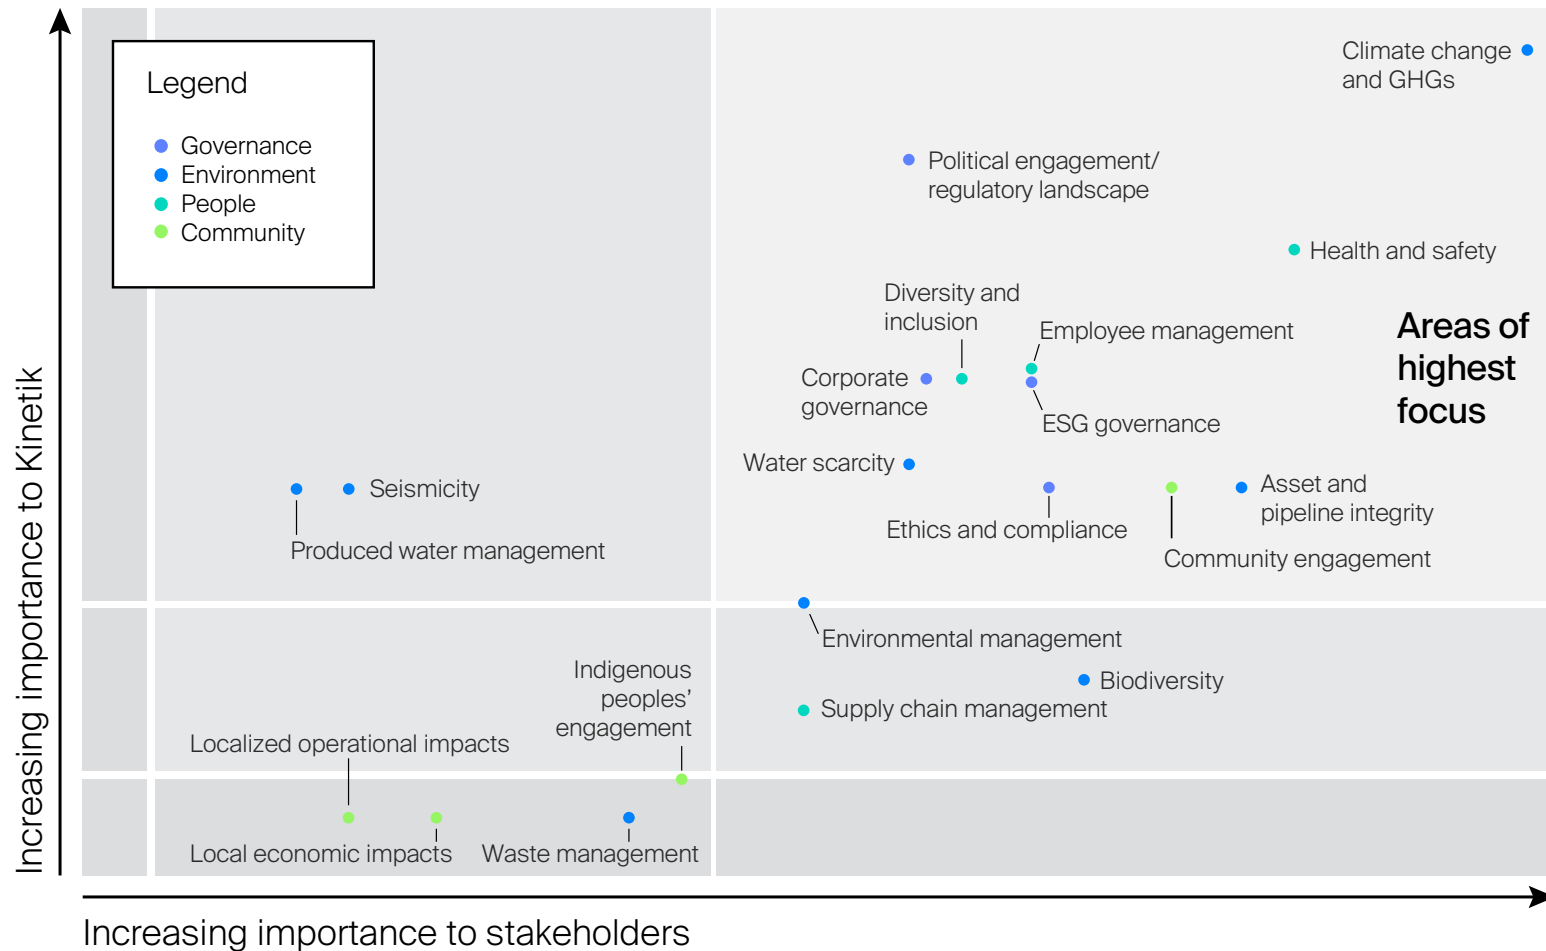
Legend

Governance
Environment
People
Community

Climate change and GHGs

Political engagement/ regulatory landscape

Health and safety

Diversity and inclusion

Employee management

Areas of highest focus

Corporate governance

ESG governance

Water scarcity

Seismicity

Asset and pipeline integrity

Ethics and compliance

Community engagement

Produced water management

Environmental management

Biodiversity

Supply chain management

Indigenous peoples' engagement

Localized operational impacts

Local economic impacts

Waste management

Increasing importance to Kinetik

Increasing importance to stakeholders